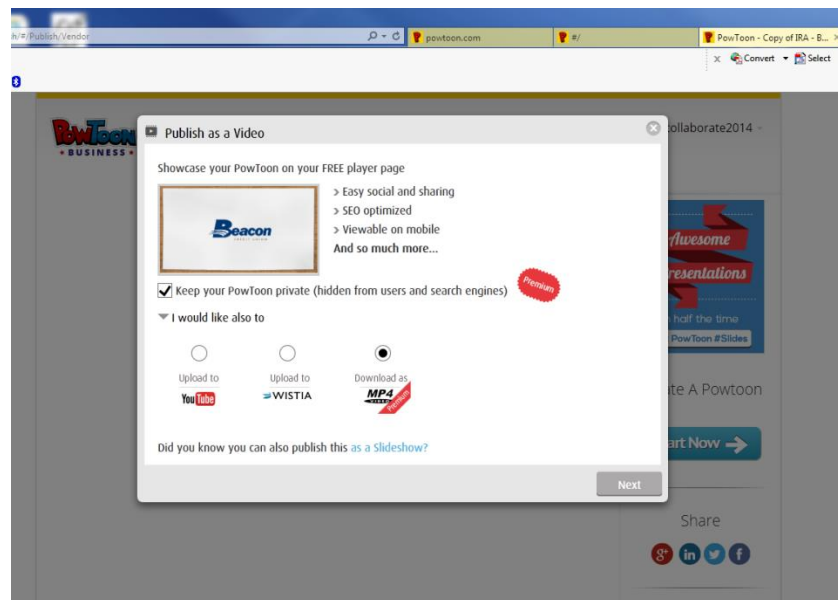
h/#/Publish/Vendor
powtoon.com
#/
PowToon - Copy of IRA - B...
Convert
Select

PowToon BUSINESS
collaborate2014

Publish as a Video

Showcase your PowToon on your FREE player page

Beacon

> Easy social and sharing
> SEO optimized
> Viewable on mobile
And so much more...

Keep your PowToon private (hidden from users and search engines)
Premium

I would like also to

Upload to YouTube
Upload to WISTIA
Download as MP4 Premium

Did you know you can also publish this as a Slideshow?

Next

Awesome
resentations
half the time
PowToon #Slides

te A Powtoon
art Now

Share